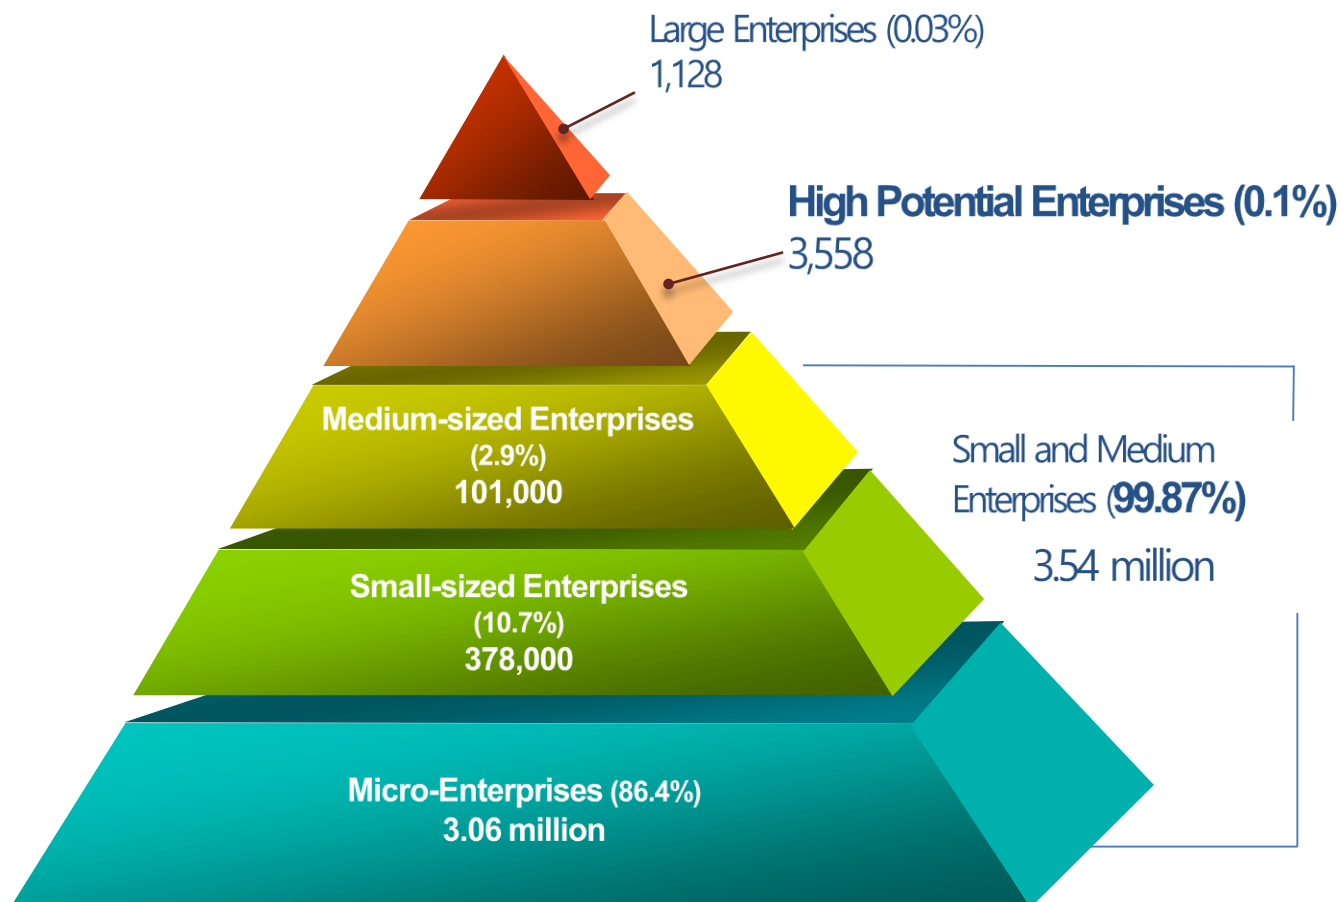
Large Enterprises (0.03%)
1,128

High Potential Enterprises (0.1%)
3,558

Medium-sized Enterprises
(2.9%)
101,000

Small and Medium Enterprises (99.87%)
3.54 million

Small-sized Enterprises
(10.7%)
378,000

Micro-Enterprises (86.4%)
3.06 million